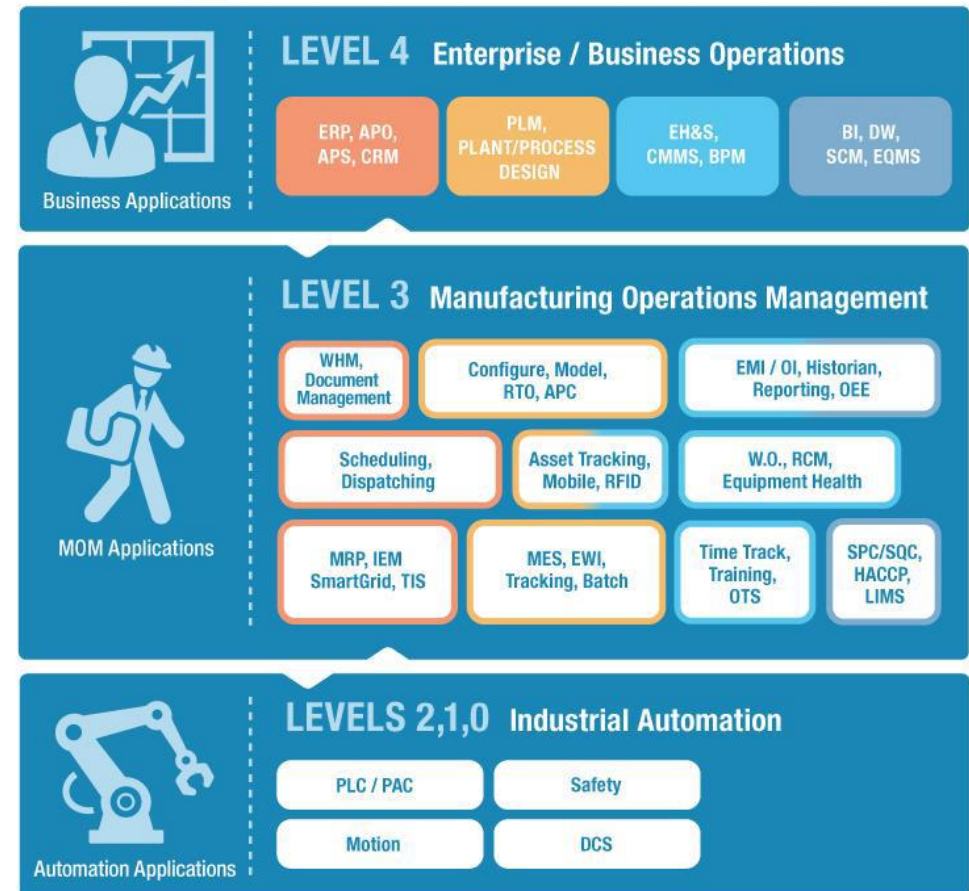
Business Applications

LEVEL 4 Enterprise / Business Operations

ERP, APO, APS, CRM

PLM, PLANT/PROCESS DESIGN

EH&S, CMMS, BPM

BI, DW, SCM, EQMS

MOM Applications

LEVEL 3 Manufacturing Operations Management

WHM, Document Management

Configure, Model, RTO, APC

EMI / OI, Historian, Reporting, OEE

Scheduling, Dispatching

Asset Tracking, Mobile, RFID

W.O., RCM, Equipment Health

MRP, IEM SmartGrid, TIS

MES, EWI, Tracking, Batch

Time Track, Training, OTS

SPC/SQC, HACCP, LIMS

Automation Applications

LEVELS 2,1,0 Industrial Automation

PLC / PAC

Safety

Motion

DCS